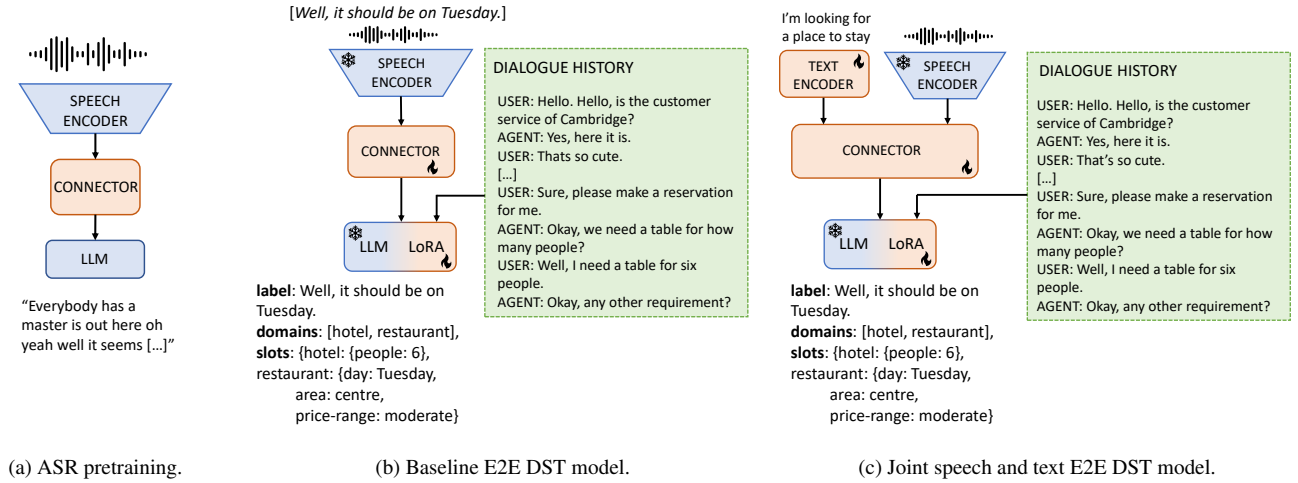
SPEECH ENCODER

CONNECTOR

LLM

"Everybody has a master is out here oh yeah well it seems […]"

(a) ASR pretraining.

[*Well, it should be on Tuesday.*]

SPEECH ENCODER

CONNECTOR

LLM LoRA

DIALOGUE HISTORY

USER: Hello. Hello, is the customer service of Cambridge?
AGENT: Yes, here it is.
USER: Thats so cute.
[…]
USER: Sure, please make a reservation for me.
AGENT: Okay, we need a table for how many people?
USER: Well, I need a table for six people.
AGENT: Okay, any other requirement?

**label**: Well, it should be on Tuesday.
**domains**: [hotel, restaurant],
**slots**: {hotel: {people: 6},
restaurant: {day: Tuesday,
area: centre,
price-range: moderate}

(b) Baseline E2E DST model.

I'm looking for a place to stay

TEXT ENCODER

SPEECH ENCODER

CONNECTOR

LLM LoRA

DIALOGUE HISTORY

USER: Hello. Hello, is the customer service of Cambridge?
AGENT: Yes, here it is.
USER: That's so cute.
[…]
USER: Sure, please make a reservation for me.
AGENT: Okay, we need a table for how many people?
USER: Well, I need a table for six people.
AGENT: Okay, any other requirement?

**label**: Well, it should be on Tuesday.
**domains**: [hotel, restaurant],
**slots**: {hotel: {people: 6},
restaurant: {day: Tuesday,
area: centre,
price-range: moderate}

(c) Joint speech and text E2E DST model.